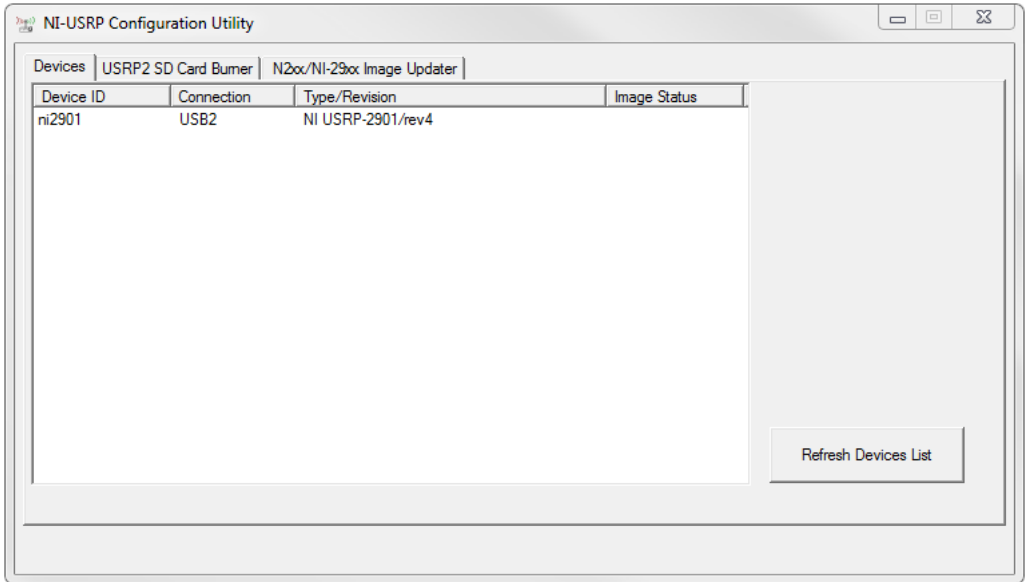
NI-USRP Configuration Utility

Devices | USRP2 SD Card Burner | N2xx/NI-29xx Image Updater

| Device ID | Connection | Type/Revision | Image Status |
|---|---|---|---|
| ni2901 | USB2 | NI USRP-2901/rev4 | |

Refresh Devices List